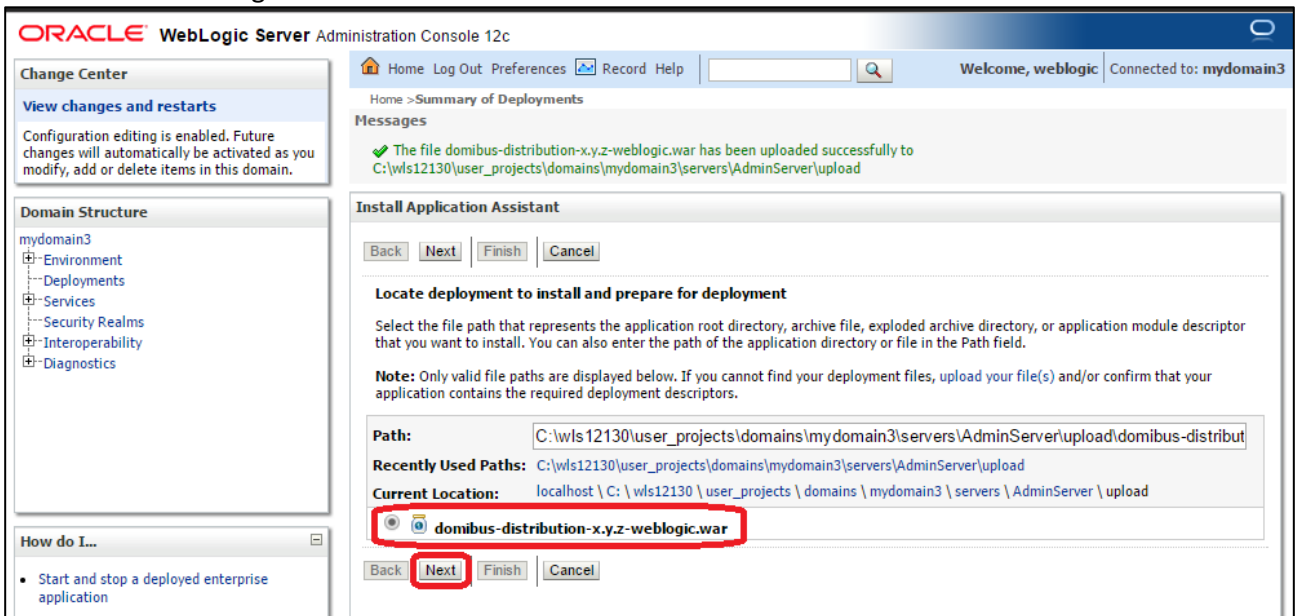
ORACLE WebLogic Server Administration Console 12c

Change Center

View changes and restarts

Configuration editing is enabled. Future changes will automatically be activated as you modify, add or delete items in this domain.

Domain Structure

mydomain3
Environment
Deployments
Services
Security Realms
Interoperability
Diagnostics

How do I...

• Start and stop a deployed enterprise application

Home Log Out Preferences Record Help

Welcome, weblogic | Connected to: mydomain3

Home >Summary of Deployments

Messages

The file domibus-distribution-x.y.z-weblogic.war has been uploaded successfully to C:\wls12130\user_projects\domains\mydomain3\servers\AdminServer\upload

Install Application Assistant

Back Next Finish Cancel

Locate deployment to install and prepare for deployment

Select the file path that represents the application root directory, archive file, exploded archive directory, or application module descriptor that you want to install. You can also enter the path of the application directory or file in the Path field.

Note: Only valid file paths are displayed below. If you cannot find your deployment files, upload your file(s) and/or confirm that your application contains the required deployment descriptors.

Path: C:\wls12130\user_projects\domains\mydomain3\servers\AdminServer\upload\domibus-distribut

Recently Used Paths: C:\wls12130\user_projects\domains\mydomain3\servers\AdminServer\upload

Current Location: localhost \ C: \ wls12130 \ user_projects \ domains \ mydomain3 \ servers \ AdminServer \ upload

domibus-distribution-x.y.z-weblogic.war

Back Next Finish Cancel